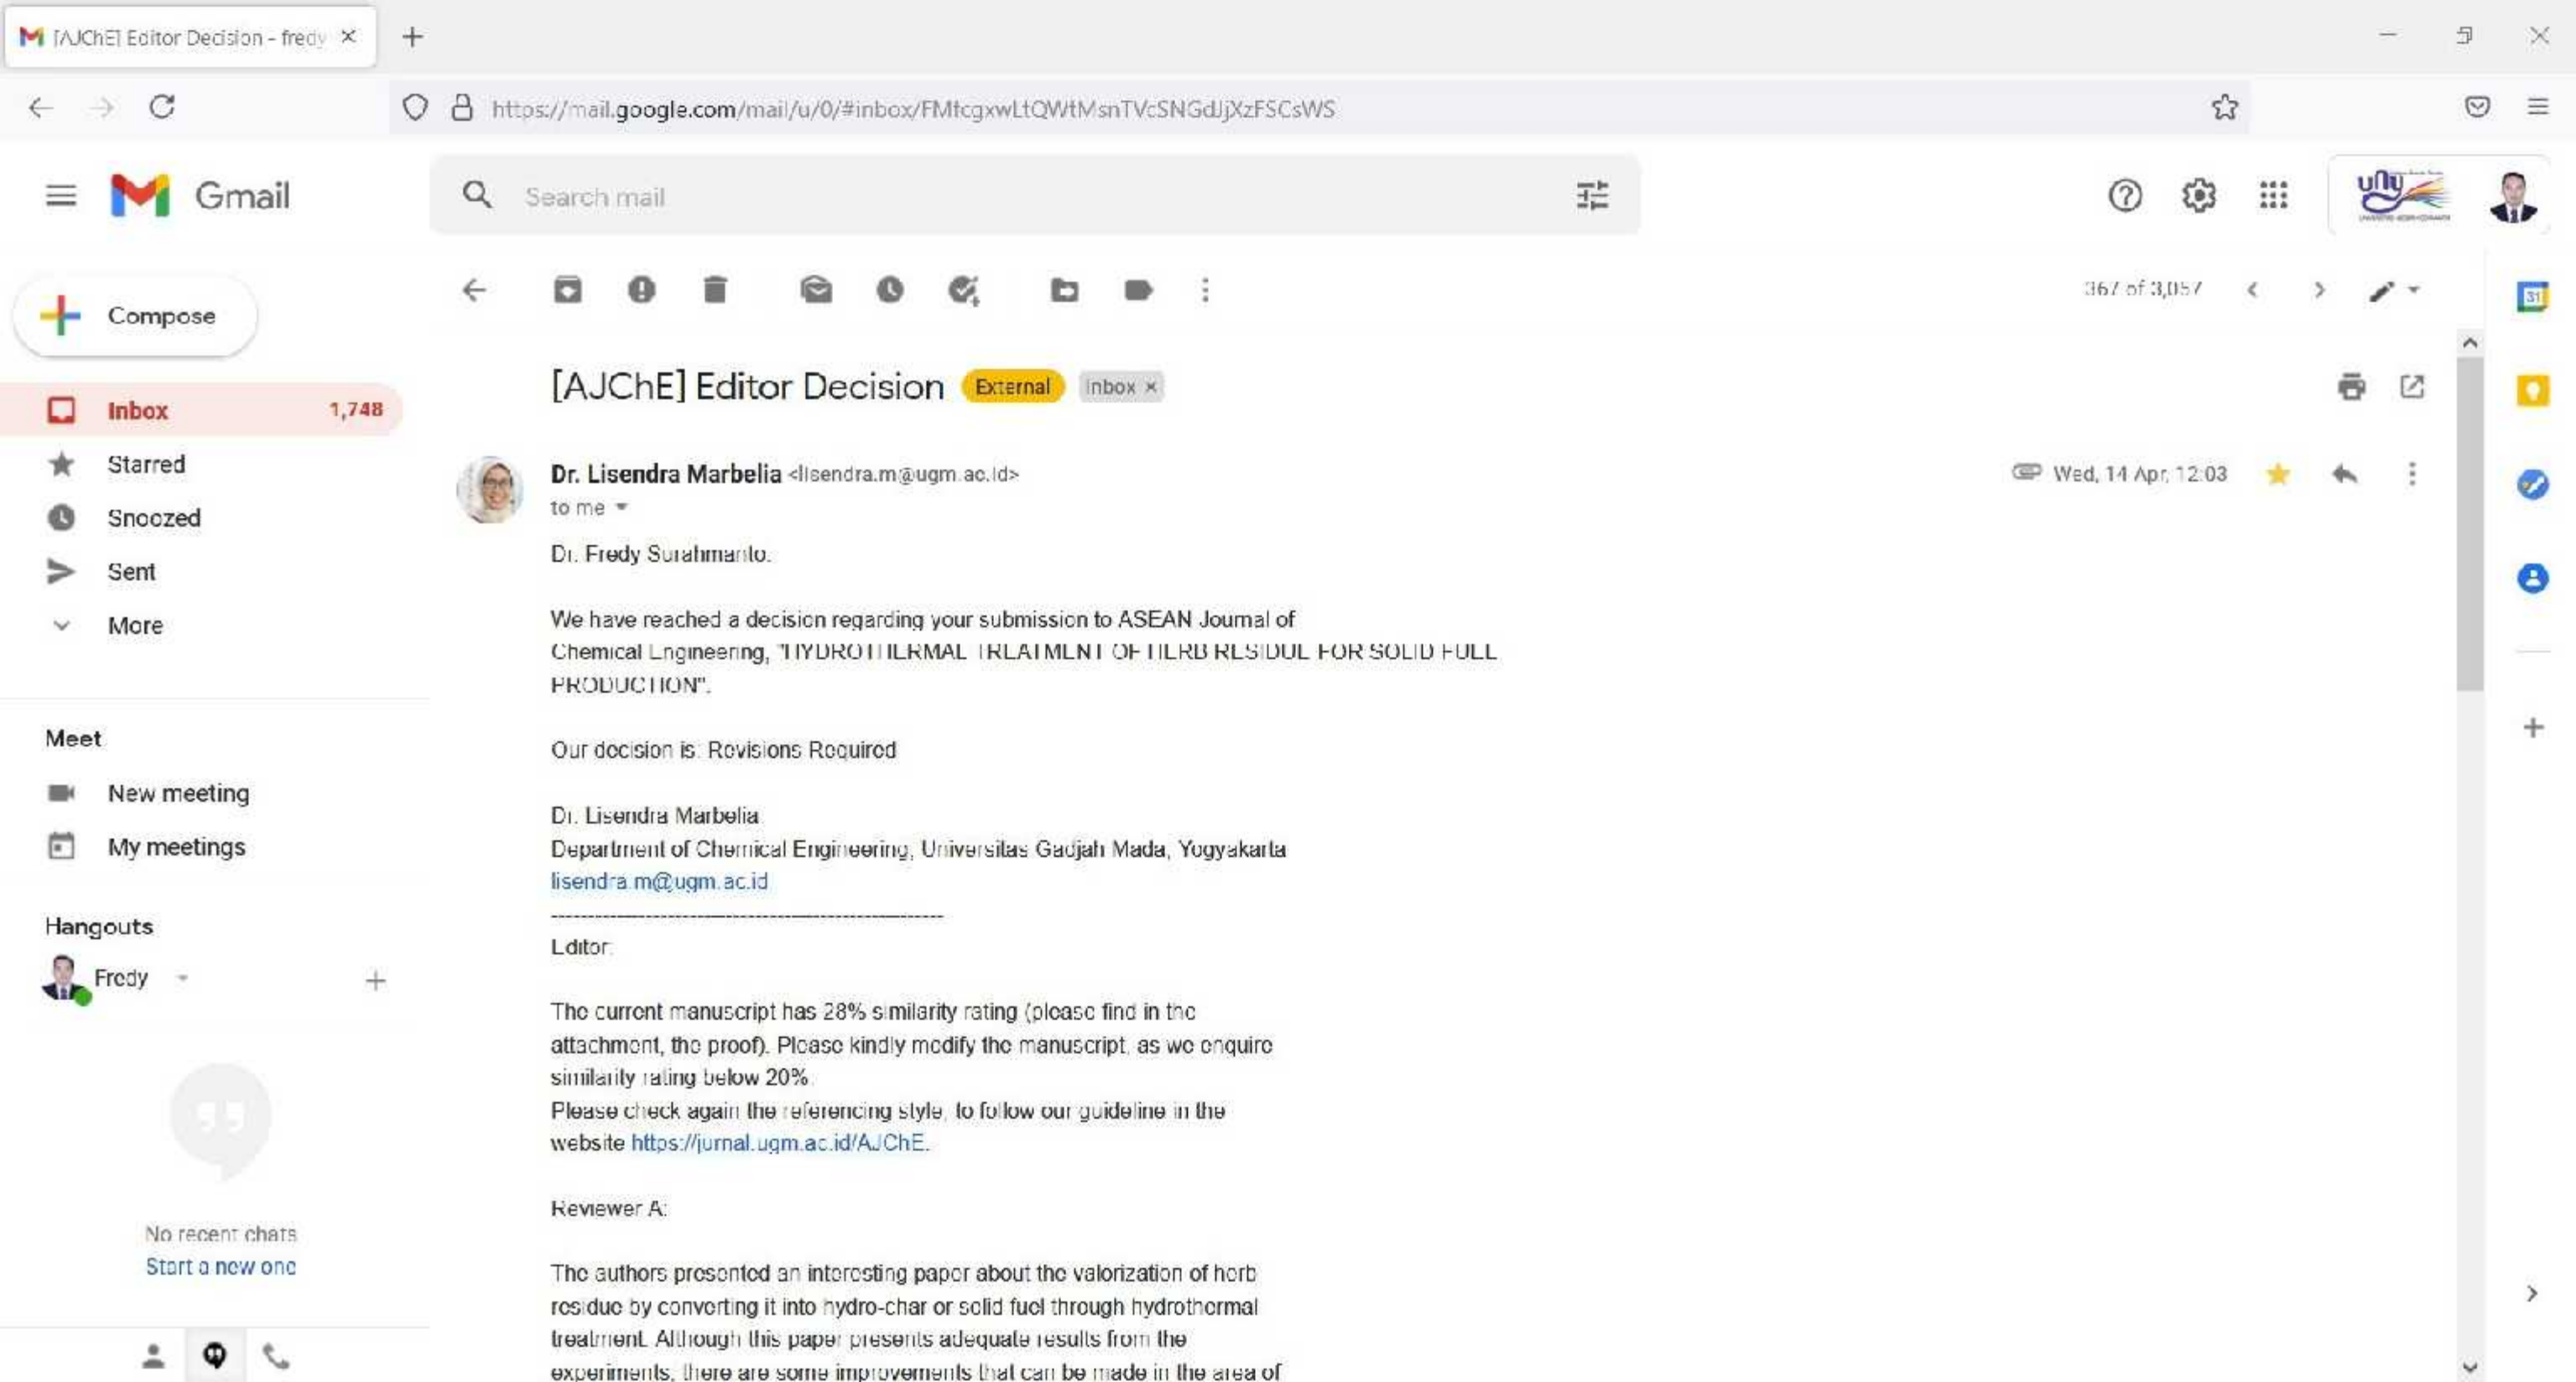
[AJChE] Editor Decision - fredy ×

https://mail.google.com/mail/u/0/#inbox/FMfcgxwLtQWtMsnTVcSNGdJjXzFSCsWS

Gmail

Search mail

Compose

Inbox 1,748
Starred
Snoozed
Sent
More

Meet
New meeting
My meetings

Hangouts
Fredy

No recent chats
Start a new one

367 of 3,057

[AJChE] Editor Decision External Inbox ×

Dr. Lisendra Marbelia <lisendra.m@ugm.ac.id>
to me

Wed, 14 Apr, 12:03

Dr. Fredy Surahmanto:

We have reached a decision regarding your submission to ASEAN Journal of Chemical Engineering, "HYDROTHERMAL TREATMENT OF HERB RESIDUE FOR SOLID FUEL PRODUCTION".

Our decision is: Revisions Required

Dr. Lisendra Marbelia
Department of Chemical Engineering, Universitas Gadjah Mada, Yogyakarta
lisendra.m@ugm.ac.id
------------------------------------------------------
Editor:

The current manuscript has 28% similarity rating (please find in the attachment, the proof). Please kindly modify the manuscript, as we enquire similarity rating below 20%.
Please check again the referencing style, to follow our guideline in the website https://jurnal.ugm.ac.id/AJChE.

Reviewer A:

The authors presented an interesting paper about the valorization of herb residue by converting it into hydro-char or solid fuel through hydrothermal treatment. Although this paper presents adequate results from the experiments, there are some improvements that can be made in the area of